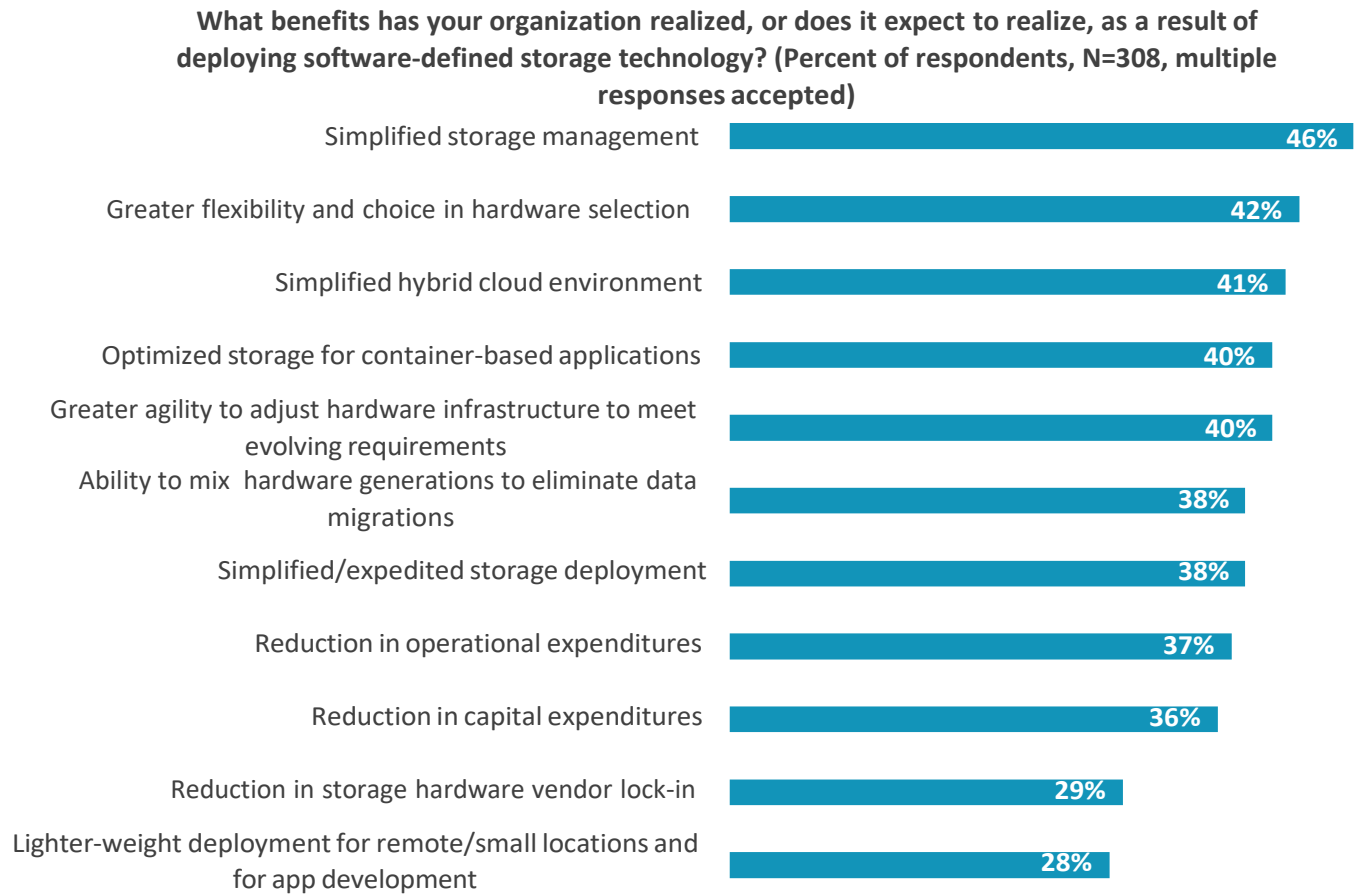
What benefits has your organization realized, or does it expect to realize, as a result of deploying software-defined storage technology? (Percent of respondents, N=308, multiple responses accepted)

Simplified storage management 46%

Greater flexibility and choice in hardware selection 42%

Simplified hybrid cloud environment 41%

Optimized storage for container-based applications 40%

Greater agility to adjust hardware infrastructure to meet evolving requirements 40%

Ability to mix hardware generations to eliminate data migrations 38%

Simplified/expedited storage deployment 38%

Reduction in operational expenditures 37%

Reduction in capital expenditures 36%

Reduction in storage hardware vendor lock-in 29%

Lighter-weight deployment for remote/small locations and for app development 28%